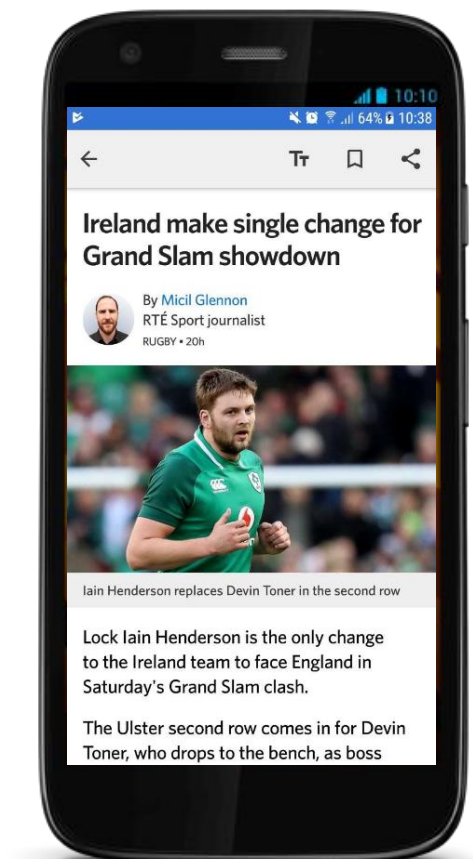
10:10

64% 10:38

Tт

Ireland make single change for Grand Slam showdown

By Micil Glennon
RTÉ Sport journalist
RUGBY • 20h

Iain Henderson replaces Devin Toner in the second row

Lock Iain Henderson is the only change to the Ireland team to face England in Saturday's Grand Slam clash.

The Ulster second row comes in for Devin Toner, who drops to the bench, as boss